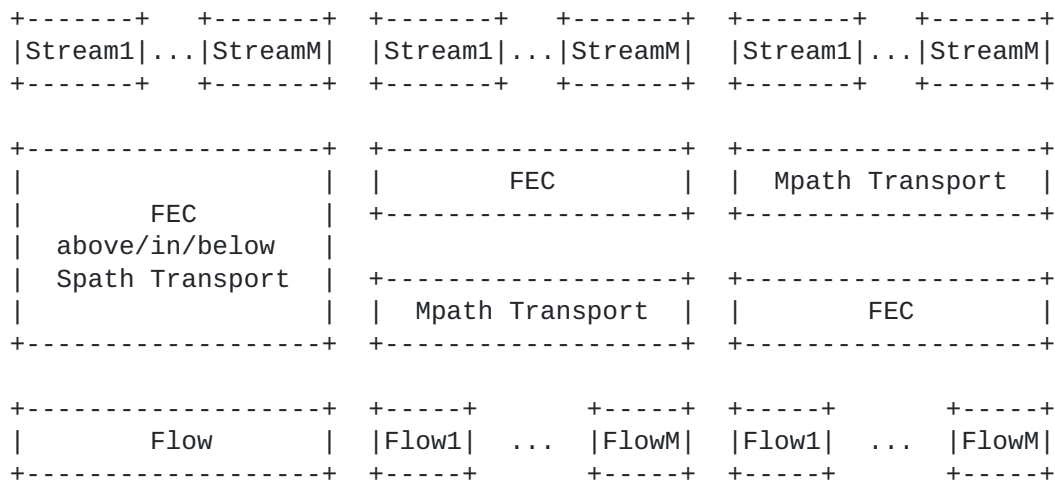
+-------+   +-------+  +-------+   +-------+  +-------+   +-------+
|Stream1|...|StreamM|  |Stream1|...|StreamM|  |Stream1|...|StreamM|
+-------+   +-------+  +-------+   +-------+  +-------+   +-------+

+-------------------+  +-------------------+  +-------------------+
|                   |  |        FEC        |  |  Mpath Transport  |
|        FEC        |  +-------------------+  +-------------------+
|  above/in/below   |
|  Spath Transport  |  +-------------------+  +-------------------+
|                   |  |  Mpath Transport  |  |        FEC        |
+-------------------+  +-------------------+  +-------------------+

+-------------------+  +-----+       +-----+  +-----+       +-----+
|       Flow        |  |Flow1|  ...  |FlowM|  |Flow1|  ...  |FlowM|
+-------------------+  +-----+       +-----+  +-----+       +-----+